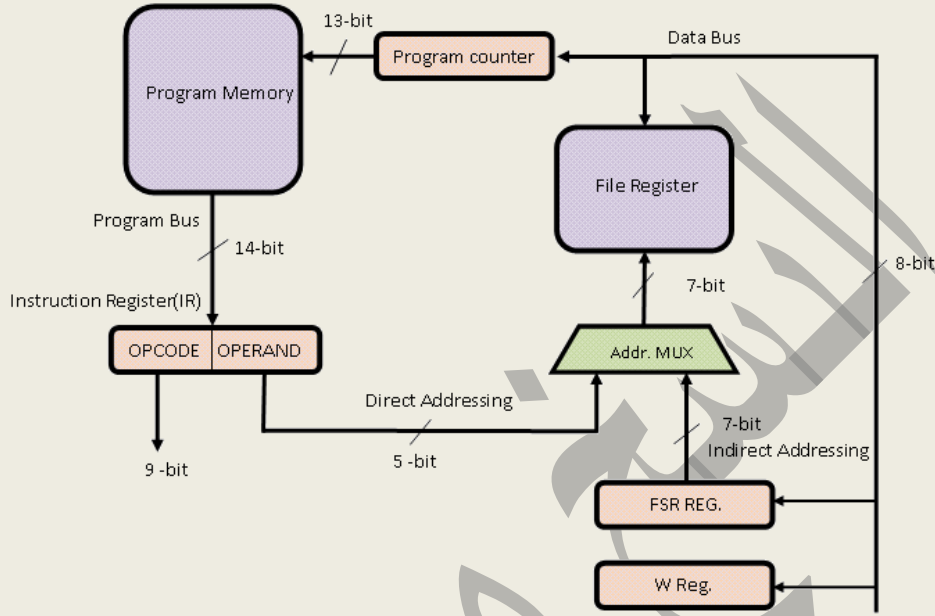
13-bit
Program counter
Data Bus
Program Memory
File Register
Program Bus
14-bit
8-bit
7-bit
Instruction Register(IR)
OPCODE
OPERAND
Addr. MUX
Direct Addressing
7-bit
Indirect Addressing
9 -bit
5 -bit
FSR REG.
W Reg.